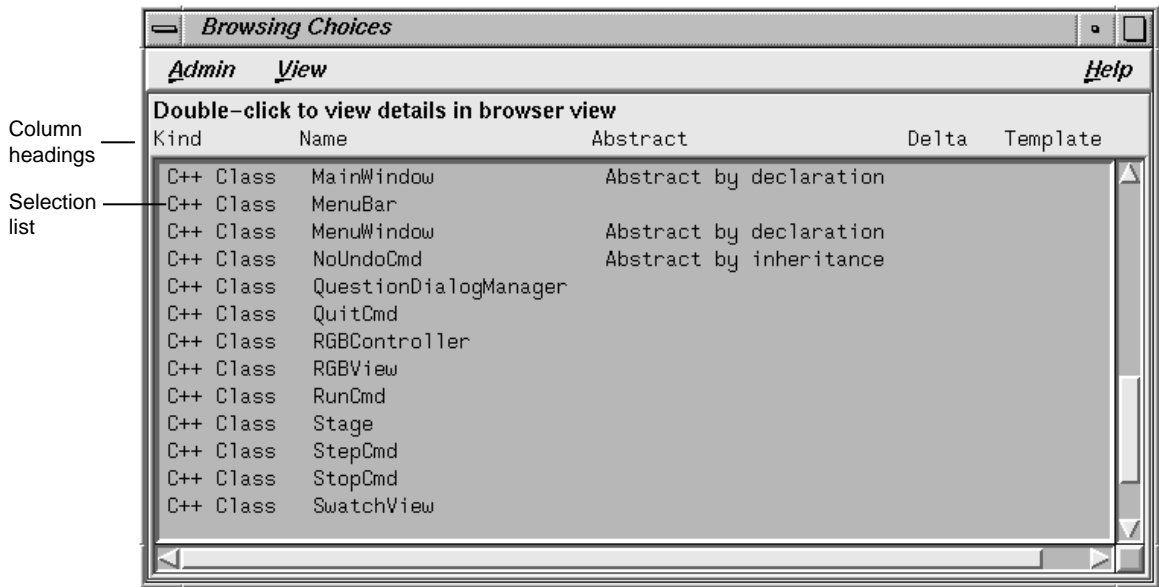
Browsing Choices

Admin View Help

Double-click to view details in browser view

Column headings

Selection list

| Kind | Name | Abstract | Delta | Template |
|---|---|---|---|---|
| C++ Class | MainWindow | Abstract by declaration | | |
| C++ Class | MenuBar | | | |
| C++ Class | MenuWindow | Abstract by declaration | | |
| C++ Class | NoUndoCmd | Abstract by inheritance | | |
| C++ Class | QuestionDialogManager | | | |
| C++ Class | QuitCmd | | | |
| C++ Class | RGBController | | | |
| C++ Class | RGBView | | | |
| C++ Class | RunCmd | | | |
| C++ Class | Stage | | | |
| C++ Class | StepCmd | | | |
| C++ Class | StopCmd | | | |
| C++ Class | SwatchView | | | |